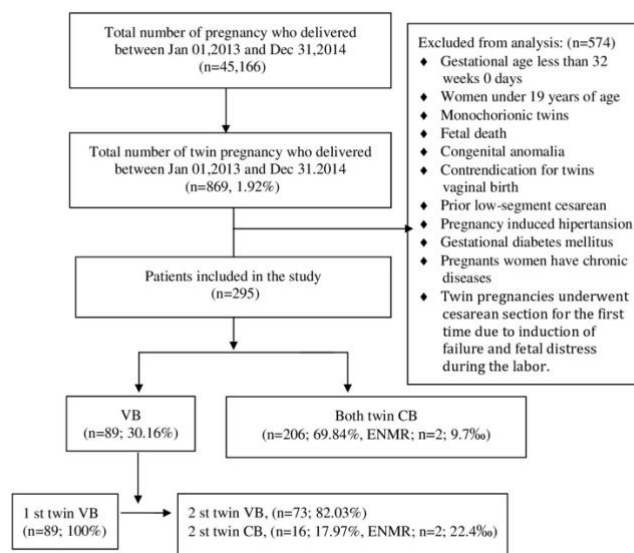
Total number of pregnancy who delivered between Jan 01,2013 and Dec 31,2014 (n=45,166)

Total number of twin pregnancy who delivered between Jan 01,2013 and Dec 31.2014 (n=869, 1.92%)

Excluded from analysis: (n=574)
- Gestational age less than 32 weeks 0 days
- Women under 19 years of age
- Monochorionic twins
- Fetal death
- Congenital anomalia
- Contrendication for twins vaginal birth
- Prior low-segment cesarean
- Pregnancy induced hipertansion
- Gestational diabetes mellitus
- Pregnants women have chronic diseases
- Twin pregnancies underwent cesarean section for the first time due to induction of failure and fetal distress during the labor.

Patients included in the study (n=295)

VB (n=89; 30.16%)

Both twin CB (n=206; 69.84%, ENMR; n=2; 9.7‰)

1 st twin VB (n=89; 100%)

2 st twin VB, (n=73; 82.03%)
2 st twin CB, (n=16; 17.97%, ENMR; n=2; 22.4‰)